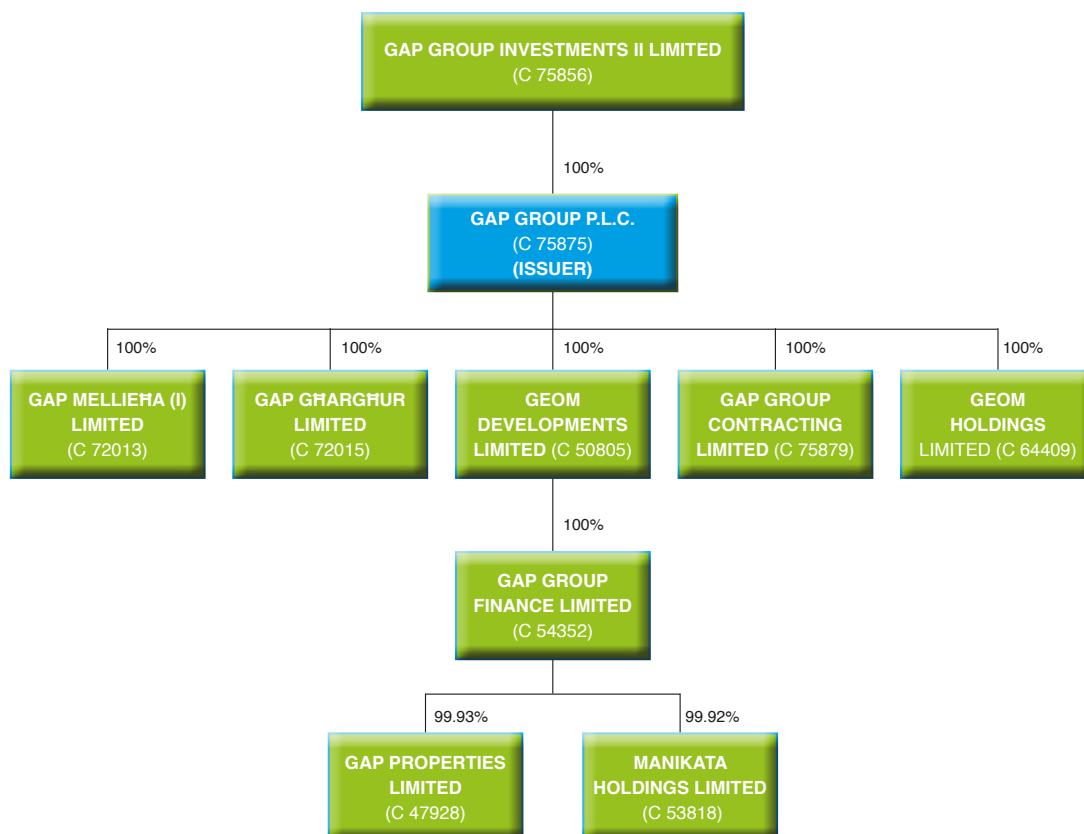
GAP GROUP INVESTMENTS II LIMITED
(C 75856)

100%

GAP GROUP P.L.C.
(C 75875)
(ISSUER)

100%

GAP MELLIEĦA (I) LIMITED
(C 72013)

100%

GAP GĦARGĦUR LIMITED
(C 72015)

100%

GEOM DEVELOPMENTS LIMITED (C 50805)

100%

GAP GROUP CONTRACTING LIMITED (C 75879)

100%

GEOM HOLDINGS LIMITED (C 64409)

100%

GAP GROUP FINANCE LIMITED
(C 54352)

99.93%

GAP PROPERTIES LIMITED
(C 47928)

99.92%

MANIKATA HOLDINGS LIMITED
(C 53818)